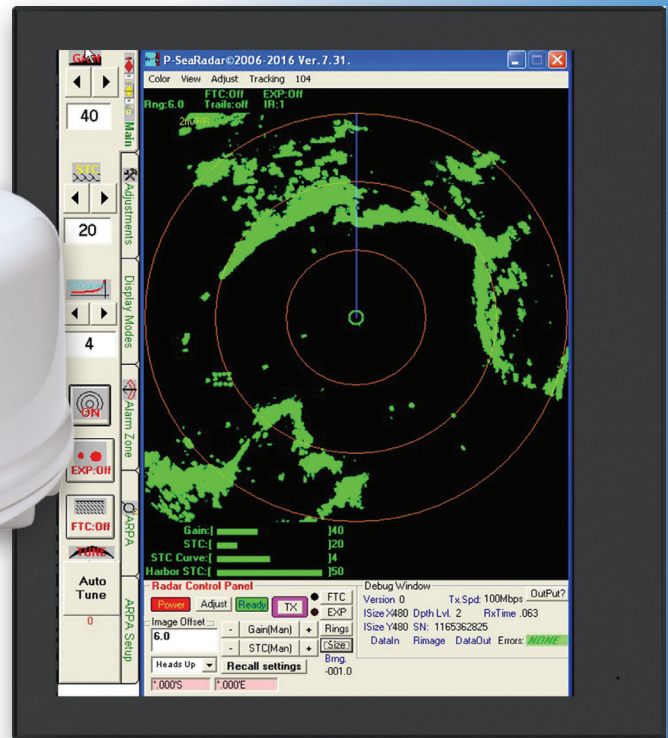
Gain

40

STC

20

4

ON

EXP:Off

FTC:Off

TUNE

Auto Tune

0

Main

Adjustments

Display Modes

Alarm Zone

ARPA

ARPA Setup

P-SeaRadar©2006-2016 Ver.7.31.

Color View Adjust Tracking 104

FTC:Off EXP:Off
Rng:6.0 Trails:off IR:1

2nMR

Gain:[ ]40
STC:[ ]20
STC Curve:[ ]4
Harbor STC:[ ]50

Radar Control Panel

Power Adjust Ready TX FTC EXP

Image Offset

6.0

- Gain(Man) +

- STC(Man) +

Rings

Size

Heads Up

Recall settings

Brng. -001.0

*.000'S *.000'E

Debug Window

Version 0 Tx.Spd: 100Mbps OutPut?

ISize X480 Dpth Lvl. 2 RxTime .063

ISize Y480 SN: 1165362825

DataIn Rimage DataOut Errors: NONE